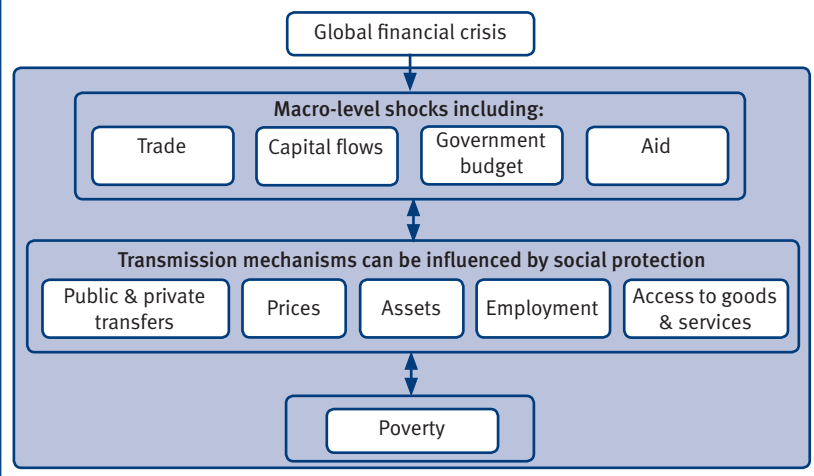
Global financial crisis

Macro-level shocks including:

Trade

Capital flows

Government budget

Aid

Transmission mechanisms can be influenced by social protection

Public & private transfers

Prices

Assets

Employment

Access to goods & services

Poverty